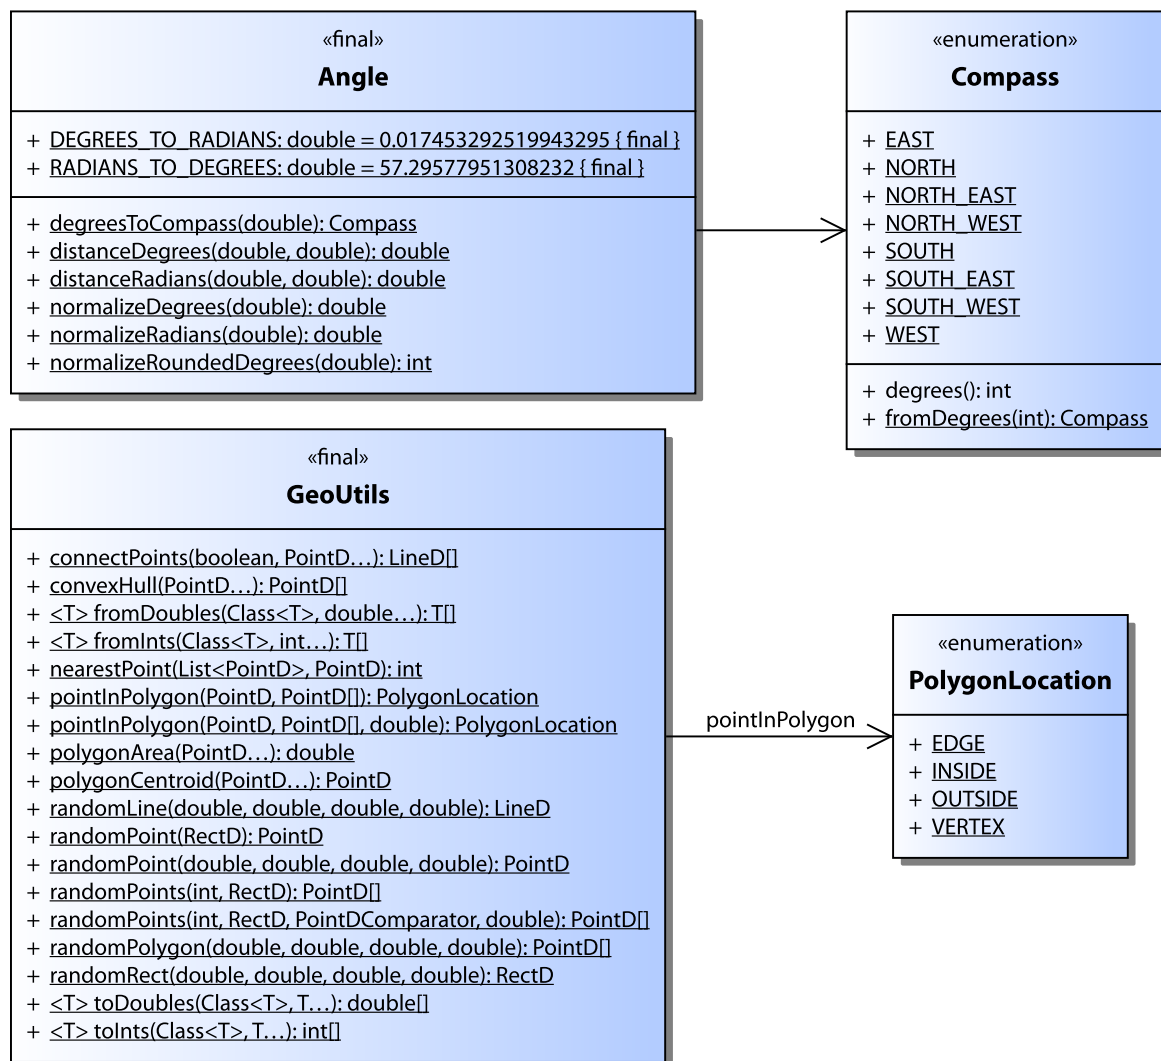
«final»
Angle

+ DEGREES_TO_RADIANS: double = 0.017453292519943295 { final }
+ RADIANS_TO_DEGREES: double = 57.29577951308232 { final }

+ degreesToCompass(double): Compass
+ distanceDegrees(double, double): double
+ distanceRadians(double, double): double
+ normalizeDegrees(double): double
+ normalizeRadians(double): double
+ normalizeRoundedDegrees(double): int

«enumeration»
Compass

+ EAST
+ NORTH
+ NORTH_EAST
+ NORTH_WEST
+ SOUTH
+ SOUTH_EAST
+ SOUTH_WEST
+ WEST

+ degrees(): int
+ fromDegrees(int): Compass

«final»
GeoUtils

+ connectPoints(boolean, PointD…): LineD[]
+ convexHull(PointD…): PointD[]
+ <T> fromDoubles(Class<T>, double…): T[]
+ <T> fromInts(Class<T>, int…): T[]
+ nearestPoint(List<PointD>, PointD): int
+ pointInPolygon(PointD, PointD[]): PolygonLocation
+ pointInPolygon(PointD, PointD[], double): PolygonLocation
+ polygonArea(PointD…): double
+ polygonCentroid(PointD…): PointD
+ randomLine(double, double, double, double): LineD
+ randomPoint(RectD): PointD
+ randomPoint(double, double, double, double): PointD
+ randomPoints(int, RectD): PointD[]
+ randomPoints(int, RectD, PointDComparator, double): PointD[]
+ randomPolygon(double, double, double, double): PointD[]
+ randomRect(double, double, double, double): RectD
+ <T> toDoubles(Class<T>, T…): double[]
+ <T> toInts(Class<T>, T…): int[]

pointInPolygon

«enumeration»
PolygonLocation

+ EDGE
+ INSIDE
+ OUTSIDE
+ VERTEX